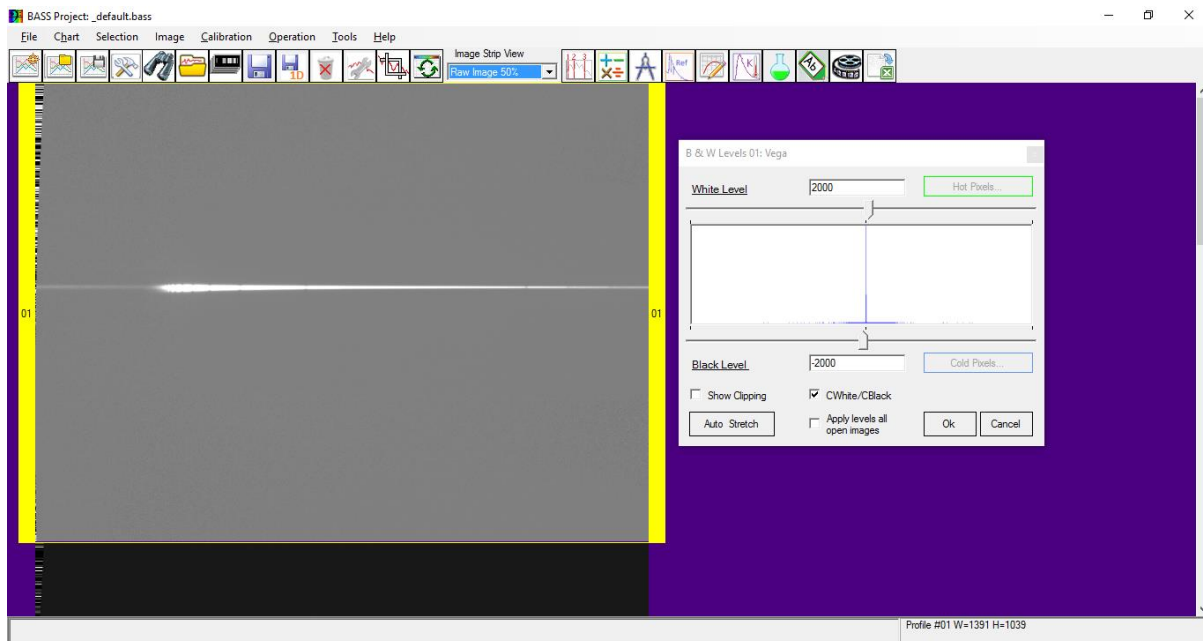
BASS Project: _default.bass

File Chart Selection Image Calibration Operation Tools Help

Image Strip View
Raw Image 50%

01

01

B & W Levels 01: Vega

White Level 2000 Hot Pixels...

Black Level -2000 Cold Pixels...

Show Clipping
CWhite/CBlack

Auto Stretch
Apply levels all open images
Ok Cancel

Profile #01 W=1391 H=1039